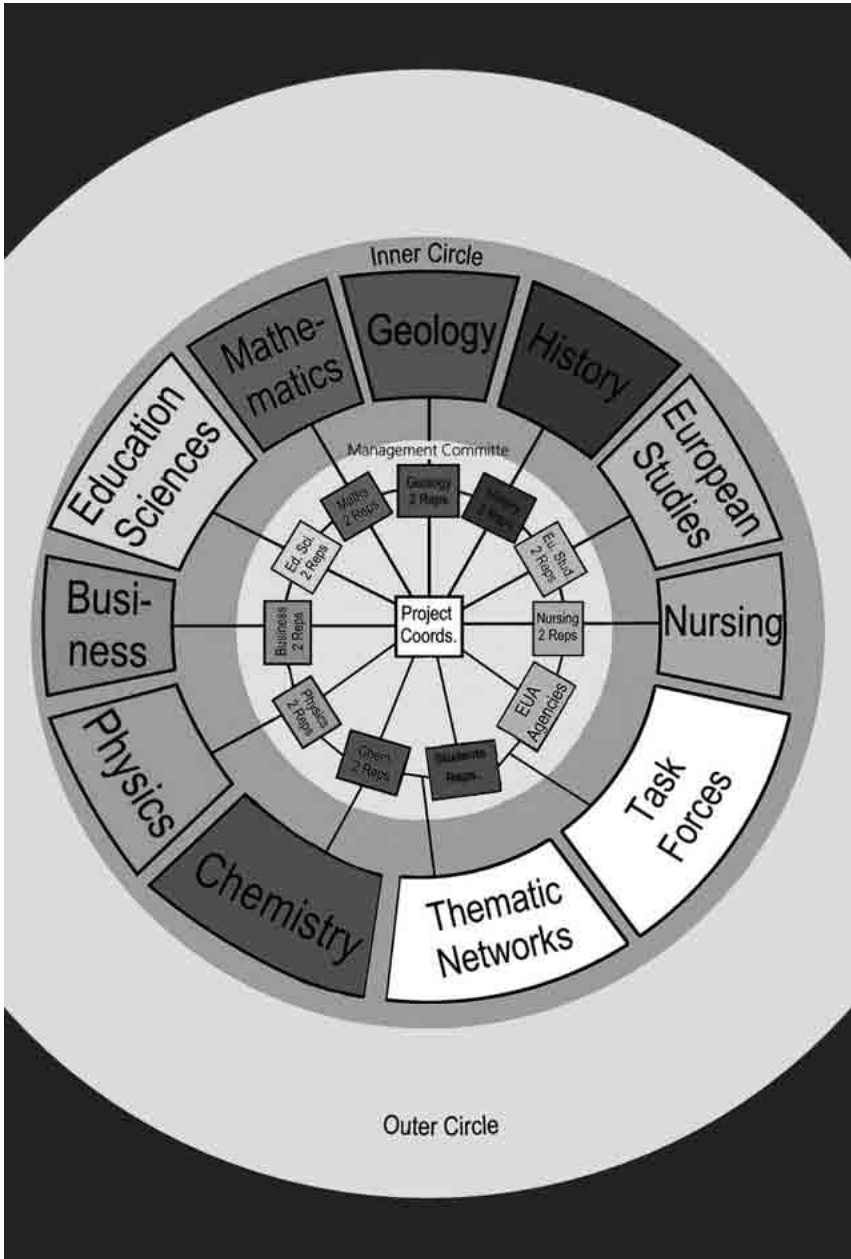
Inner Circle

Mathematics

Geology

History

European Studies

Nursing

Task Forces

Thematic Networks

Chemistry

Physics

Business

Education Sciences

Management Committe

Geology 2 Reps

History 2 Reps

Eu. Stud. 2 Reps

Nursing 2 Reps

EUA Agencies

Students Reps

Chem 2 Reps

Physics 2 Reps

Business 2 Reps

Ed. Sci. 2 Reps

Maths 2 Reps

Project Coords.

Outer Circle